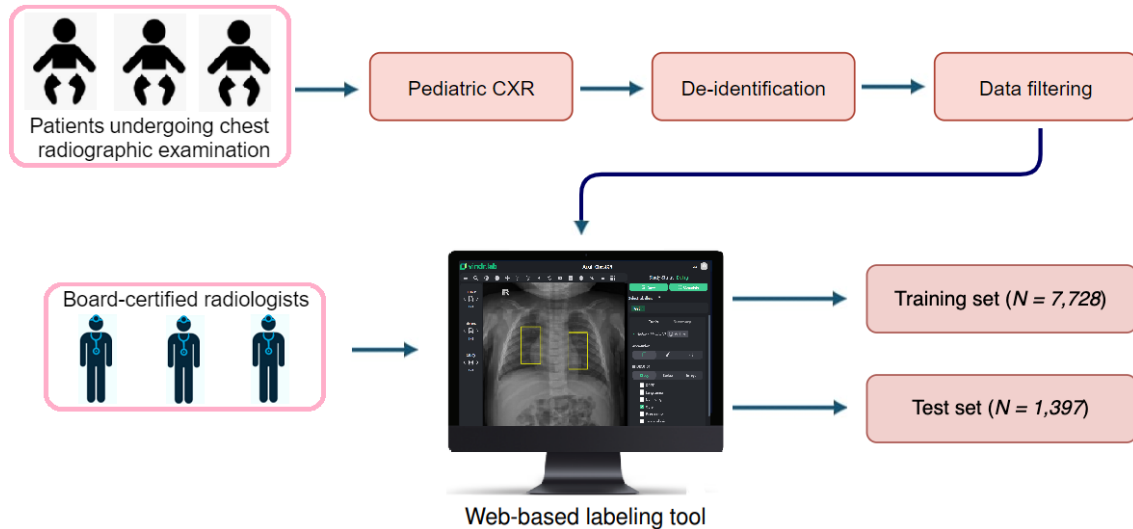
Patients undergoing chest radiographic examination

Pediatric CXR

De-identification

Data filtering

Board-certified radiologists

vindr.lab

R

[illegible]

Training set ($N$ = 7,728)

Test set ($N$ = 1,397)

Web-based labeling tool